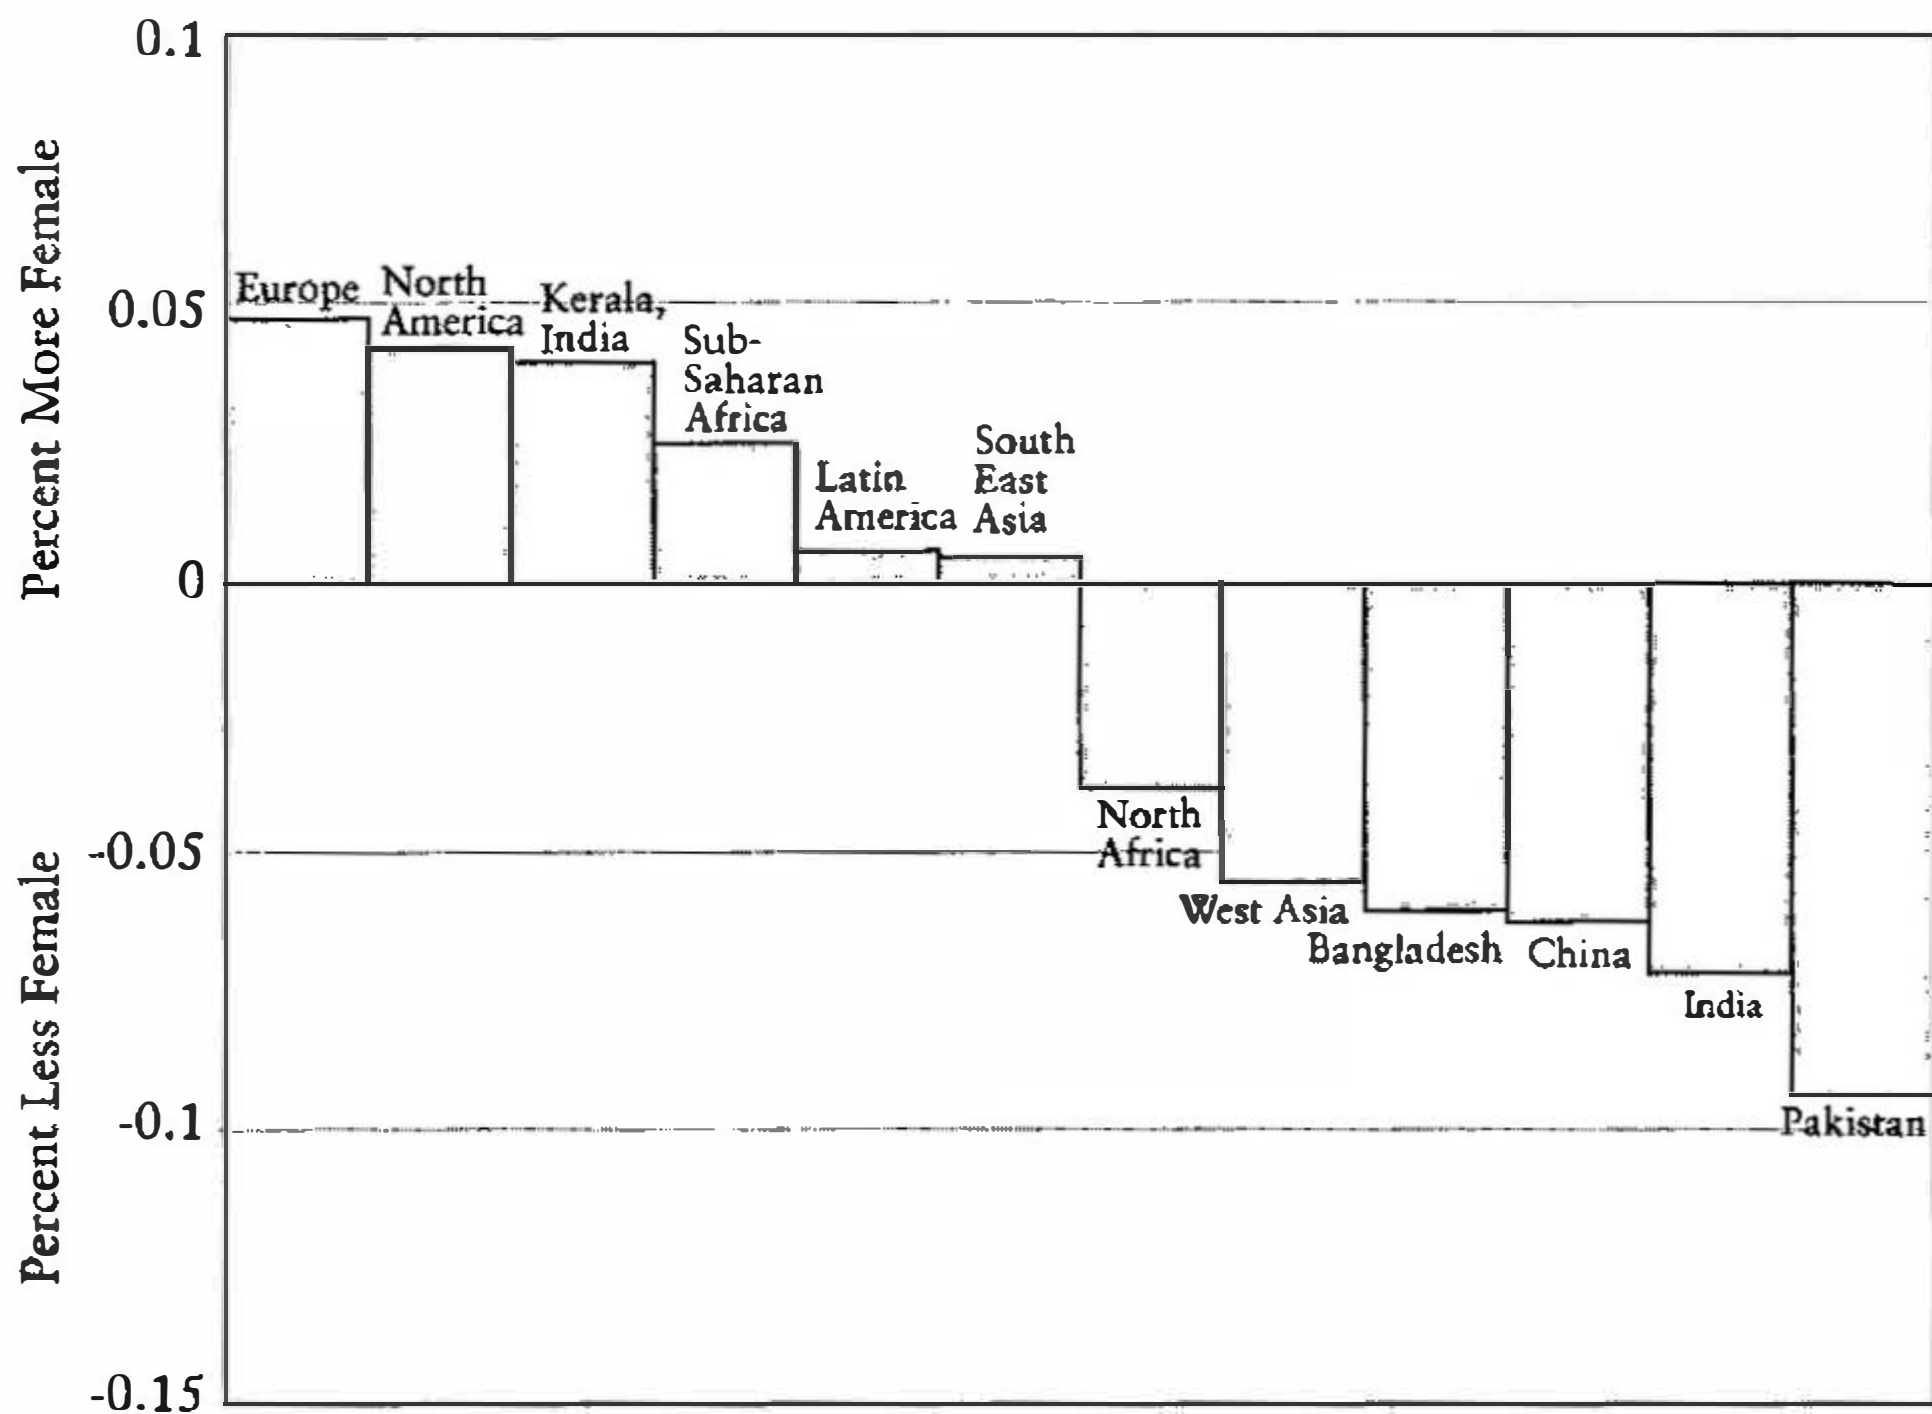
0.1

0.05

0

-0.05

-0.1

-0.15

Percent More Female

Percent Less Female

Europe

North America

Kerala, India

Sub-Saharan Africa

Latin America

South East Asia

North Africa

West Asia

Bangladesh

China

India

Pakistan